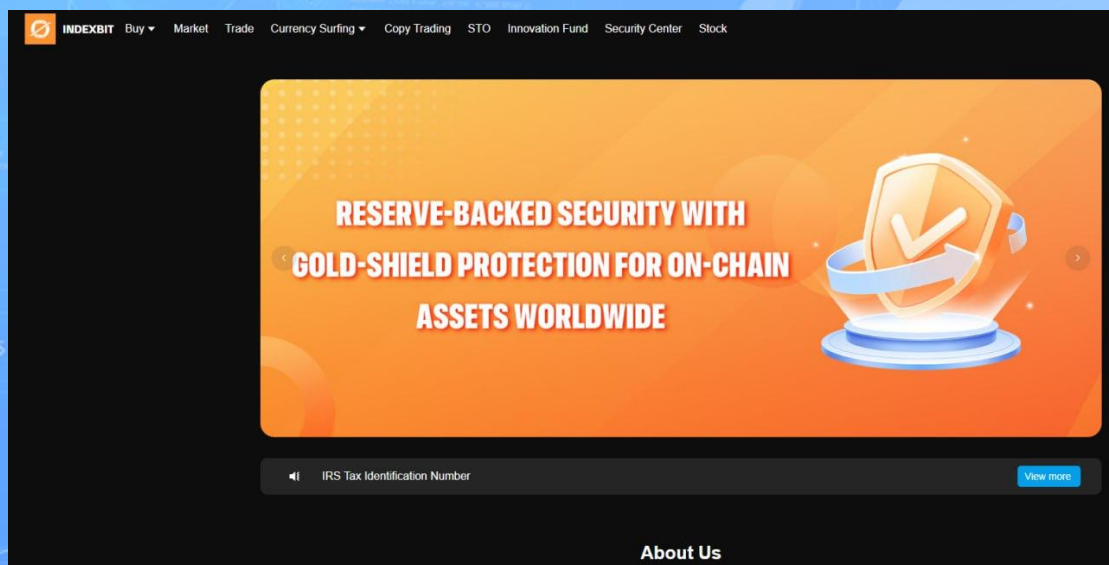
INDEXBIT Buy ▾ Market Trade Currency Surfing ▾ Copy Trading STO Innovation Fund Security Center Stock

RESERVE-BACKED SECURITY WITH GOLD-SHIELD PROTECTION FOR ON-CHAIN ASSETS WORLDWIDE

IRS Tax Identification Number

View more

About Us